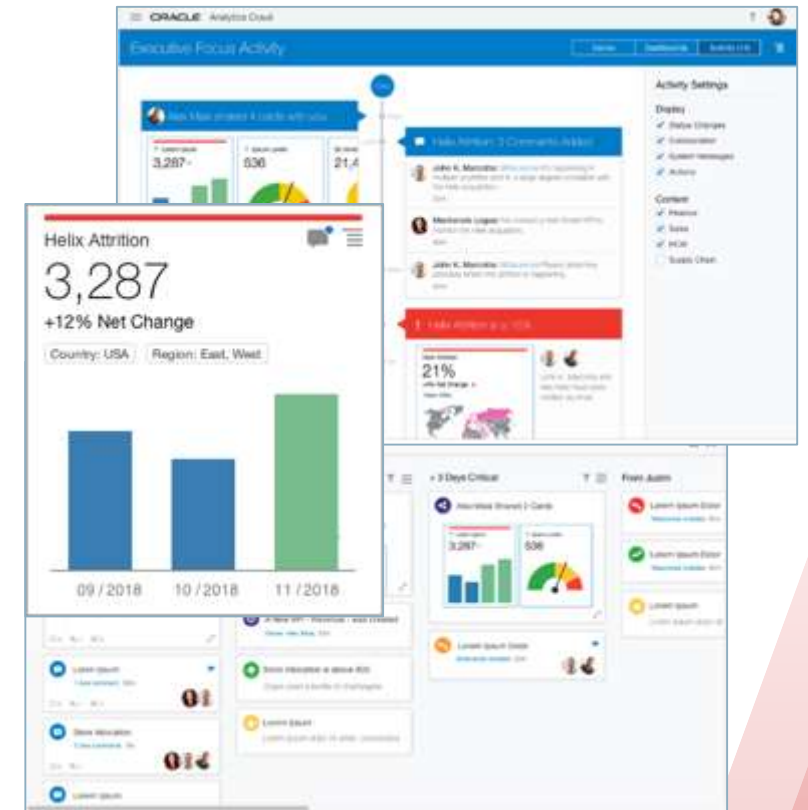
ORACLE Analytics Cloud

Executive Focus Activity

Activity Settings

Display
Status Changes
Conversation
System Messages
Actions

Content
Finance
Sales
HCM
Supply Chain

Helix Attrition: 3 Comments Added

John K. Marcotte

Marcherole Logan

John K. Marcotte

3,287

536

21,4

21%

+ 3 Days Critical

From Justin

Helix Attrition

3,287

+12% Net Change

Country: USA

Region: East, West

09 / 2018

10 / 2018

11 / 2018

3,287

536

Lorem Ipsum

Store Allocation

Lorem Ipsum

Lorem Ipsum

Lorem Ipsum Dolor

Lorem Ipsum Dolor

Lorem Ipsum

Lorem Ipsum Dolor

Lorem Ipsum

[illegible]